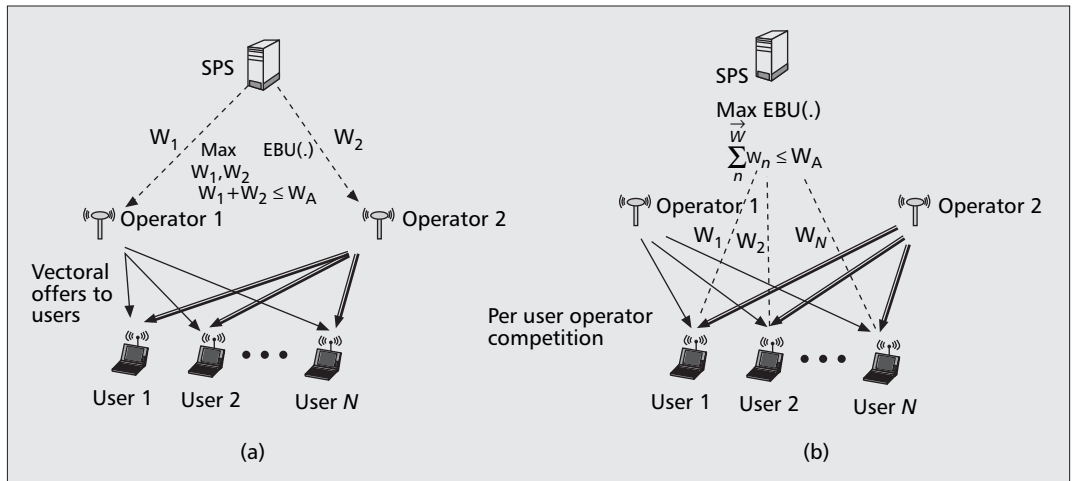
SPS

$W_1$

Max $W_1, W_2$ EBU(.)

$W_1 + W_2 \leq W_A$

$W_2$

Operator 1

Operator 2

Vectoral offers to users

User 1

User 2

• • •

User $N$

(a)

SPS

Max $\vec{W}$ EBU(.)

$\sum_n w_n \leq W_A$

Operator 1

Operator 2

$W_1$

$W_2$

$W_N$

Per user operator competition

User 1

User 2

• • •

User $N$

(b)